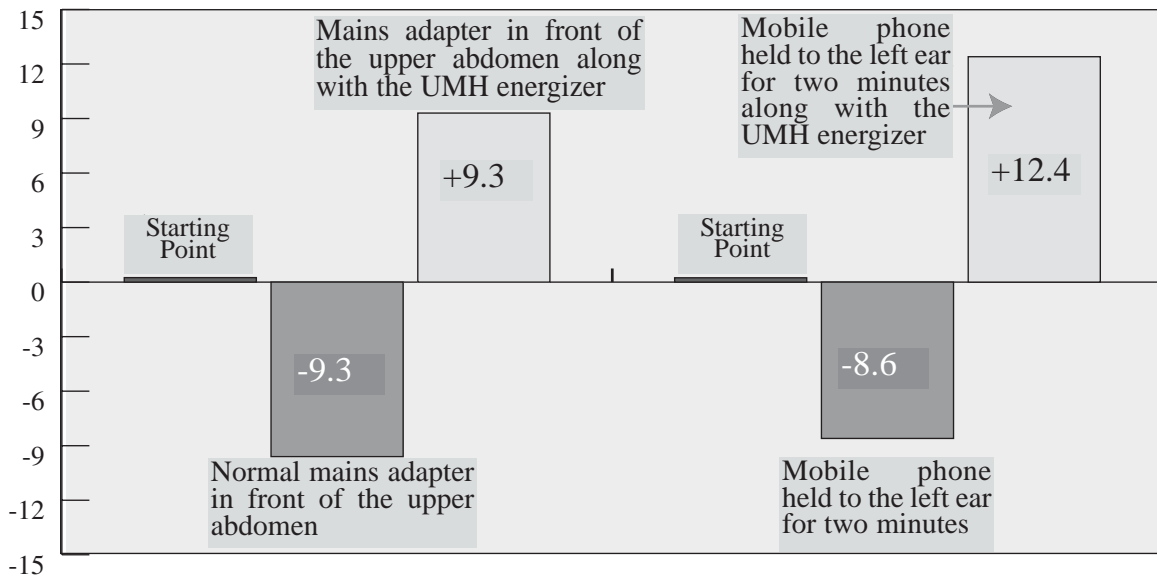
15
12
9
6
3
0
-3
-6
-9
-12
-15

Starting Point

Normal mains adapter in front of the upper abdomen

-9.3

Mains adapter in front of the upper abdomen along with the UMH energizer

+9.3

Starting Point

Mobile phone held to the left ear for two minutes

-8.6

Mobile phone held to the left ear for two minutes along with the UMH energizer

+12.4